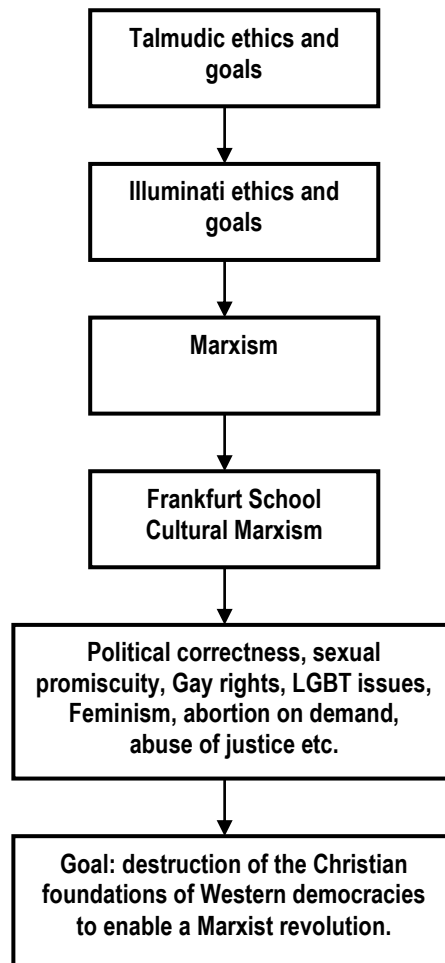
Talmudic ethics and goals

Illuminati ethics and goals

Marxism

Frankfurt School Cultural Marxism

Political correctness, sexual promiscuity, Gay rights, LGBT issues, Feminism, abortion on demand, abuse of justice etc.

Goal: destruction of the Christian foundations of Western democracies to enable a Marxist revolution.